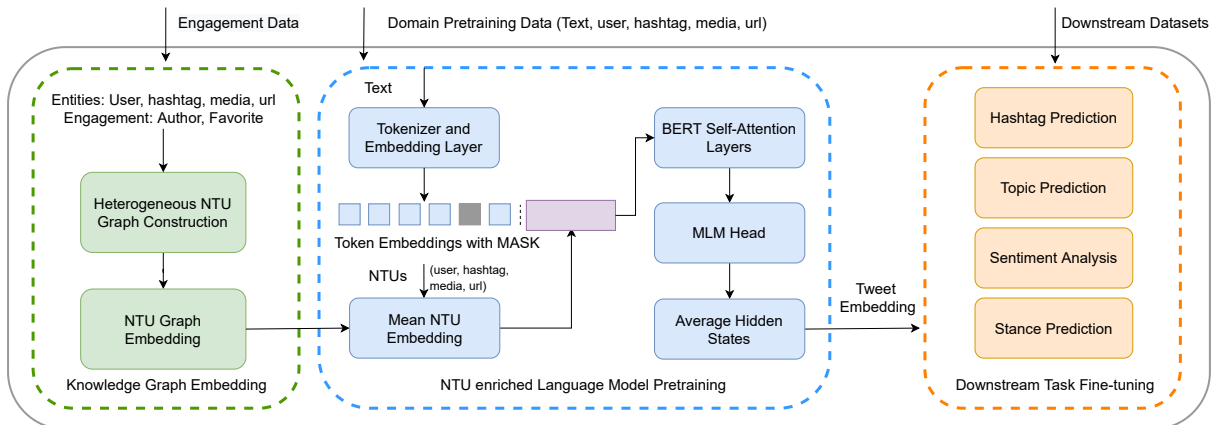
Engagement Data

Domain Pretraining Data (Text, user, hashtag, media, url)

Downstream Datasets

Entities: User, hashtag, media, url
Engagement: Author, Favorite

Heterogeneous NTU Graph Construction

NTU Graph Embedding

Knowledge Graph Embedding

Text

Tokenizer and Embedding Layer

Token Embeddings with MASK

NTUs

(user, hashtag, media, url)

Mean NTU Embedding

BERT Self-Attention Layers

MLM Head

Average Hidden States

NTU enriched Language Model Pretraining

Tweet Embedding

Hashtag Prediction

Topic Prediction

Sentiment Analysis

Stance Prediction

Downstream Task Fine-tuning